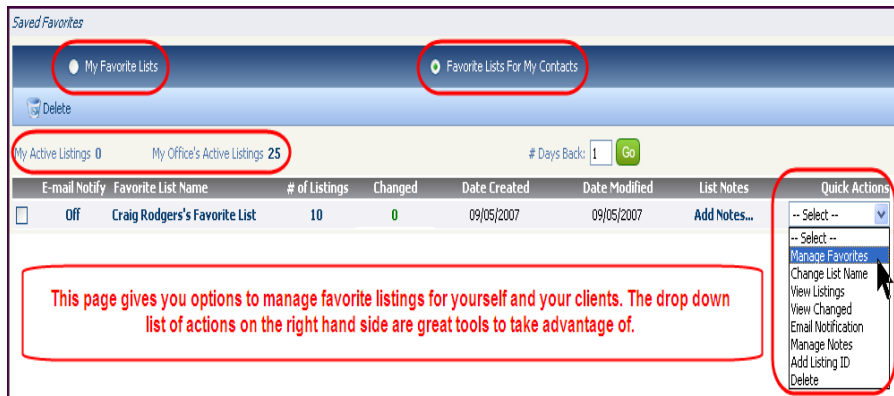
Saved Favorites

My Favorite Lists

Favorite Lists For My Contacts

Delete

My Active Listings 0 My Office's Active Listings 25

# Days Back: 1 Go

| | E-mail Notify | Favorite List Name | # of Listings | Changed | Date Created | Date Modified | List Notes | Quick Actions |
|---|---|---|---|---|---|---|---|---|
| | Off | Craig Rodgers's Favorite List | 10 | 0 | 09/05/2007 | 09/05/2007 | Add Notes... | -- Select -- |

-- Select --
Manage Favorites
Change List Name
View Listings
View Changed
Email Notification
Manage Notes
Add Listing ID
Delete

This page gives you options to manage favorite listings for yourself and your clients. The drop down list of actions on the right hand side are great tools to take advantage of.